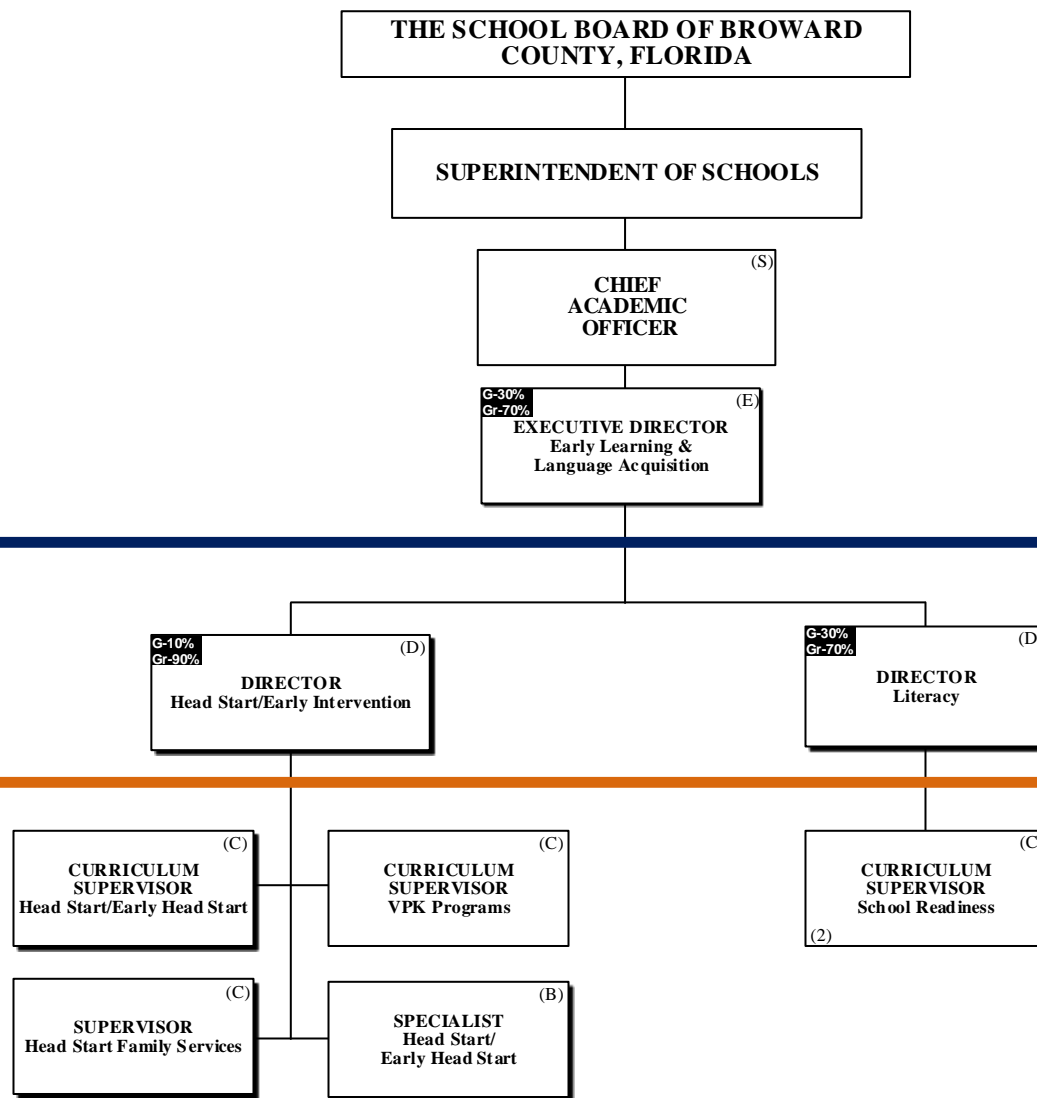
THE SCHOOL BOARD OF BROWARD COUNTY, FLORIDA

SUPERINTENDENT OF SCHOOLS

(S)
CHIEF ACADEMIC OFFICER

G-30%
Gr-70%
(E)
EXECUTIVE DIRECTOR
Early Learning & Language Acquisition

G-10%
Gr-90%
(D)
DIRECTOR
Head Start/Early Intervention

G-30%
Gr-70%
(D
DIRECTOR
Literacy

(C)
CURRICULUM SUPERVISOR
Head Start/Early Head Start

(C)
CURRICULUM SUPERVISOR
VPK Programs

(C
CURRICULUM SUPERVISOR
School Readiness
(2)

(C)
SUPERVISOR
Head Start Family Services

(B)
SPECIALIST
Head Start/ Early Head Start